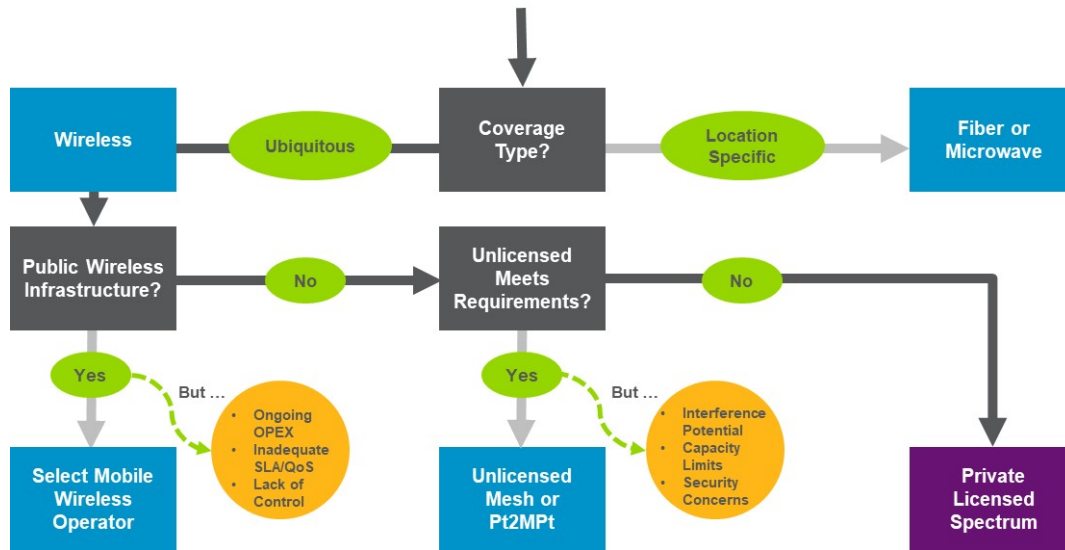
Coverage Type?

Ubiquitous

Wireless

Location Specific

Fiber or Microwave

Public Wireless Infrastructure?

No

Unlicensed Meets Requirements?

No

Yes

But …

- Ongoing OPEX
- Inadequate SLA/QoS
- Lack of Control

Select Mobile Wireless Operator

Yes

But …

- Interference Potential
- Capacity Limits
- Security Concerns

Unlicensed Mesh or Pt2MPt

Private Licensed Spectrum